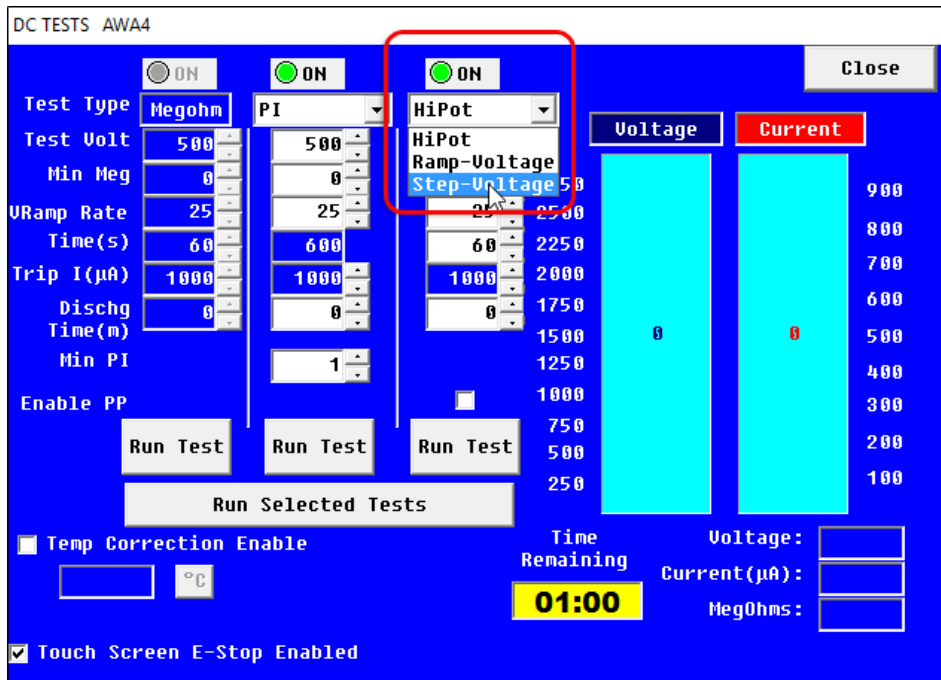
DC TESTS AWA4

ON
ON
ON
Close

Test Type
Megohm
PI
HiPot
Test Volt
500
500
Min Meg
0
0
VRamp Rate
25
25
Time(s)
60
600
60
Trip I(µA)
1000
1000
1000
Dischg Time(m)
0
0
0
Min PI
1
Enable PP

HiPot
Ramp-Voltage
Step-Voltage

Voltage
Current

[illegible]50
2500
2250
2000
1750
1500
1250
1000
750
500
250

0
0

900
800
700
600
500
400
300
200
100

Run Test
Run Test
Run Test
Run Selected Tests

Temp Correction Enable
°C

Time Remaining
01:00

Voltage:
Current(µA):
MegOhms:

Touch Screen E-Stop Enabled